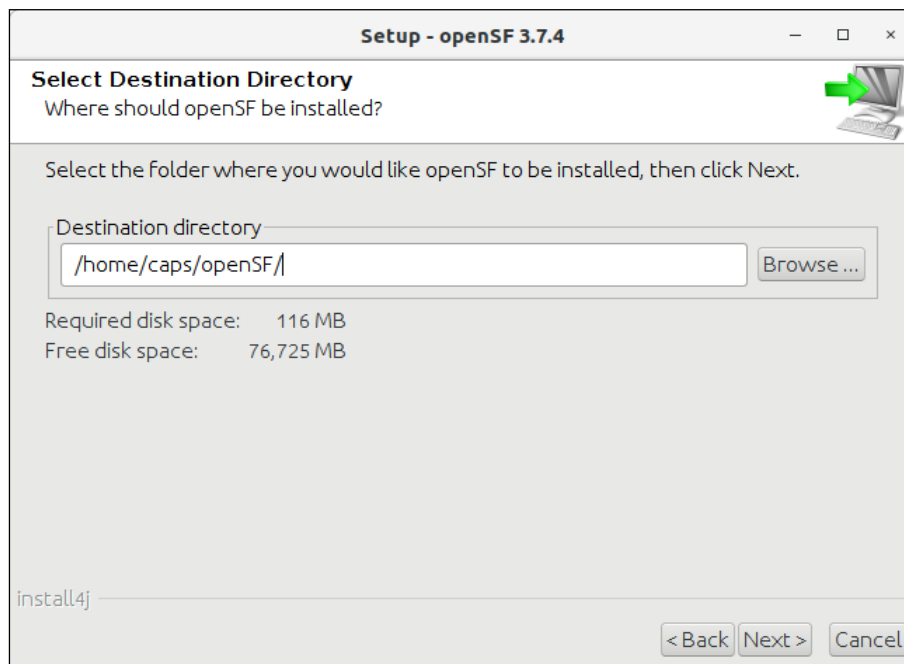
Setup - openSF 3.7.4

Select Destination Directory
Where should openSF be installed?

Select the folder where you would like openSF to be installed, then click Next.

Destination directory
/home/caps/openSF/
Browse ...

Required disk space: 116 MB
Free disk space: 76,725 MB

install4j

< Back
Next >
Cancel